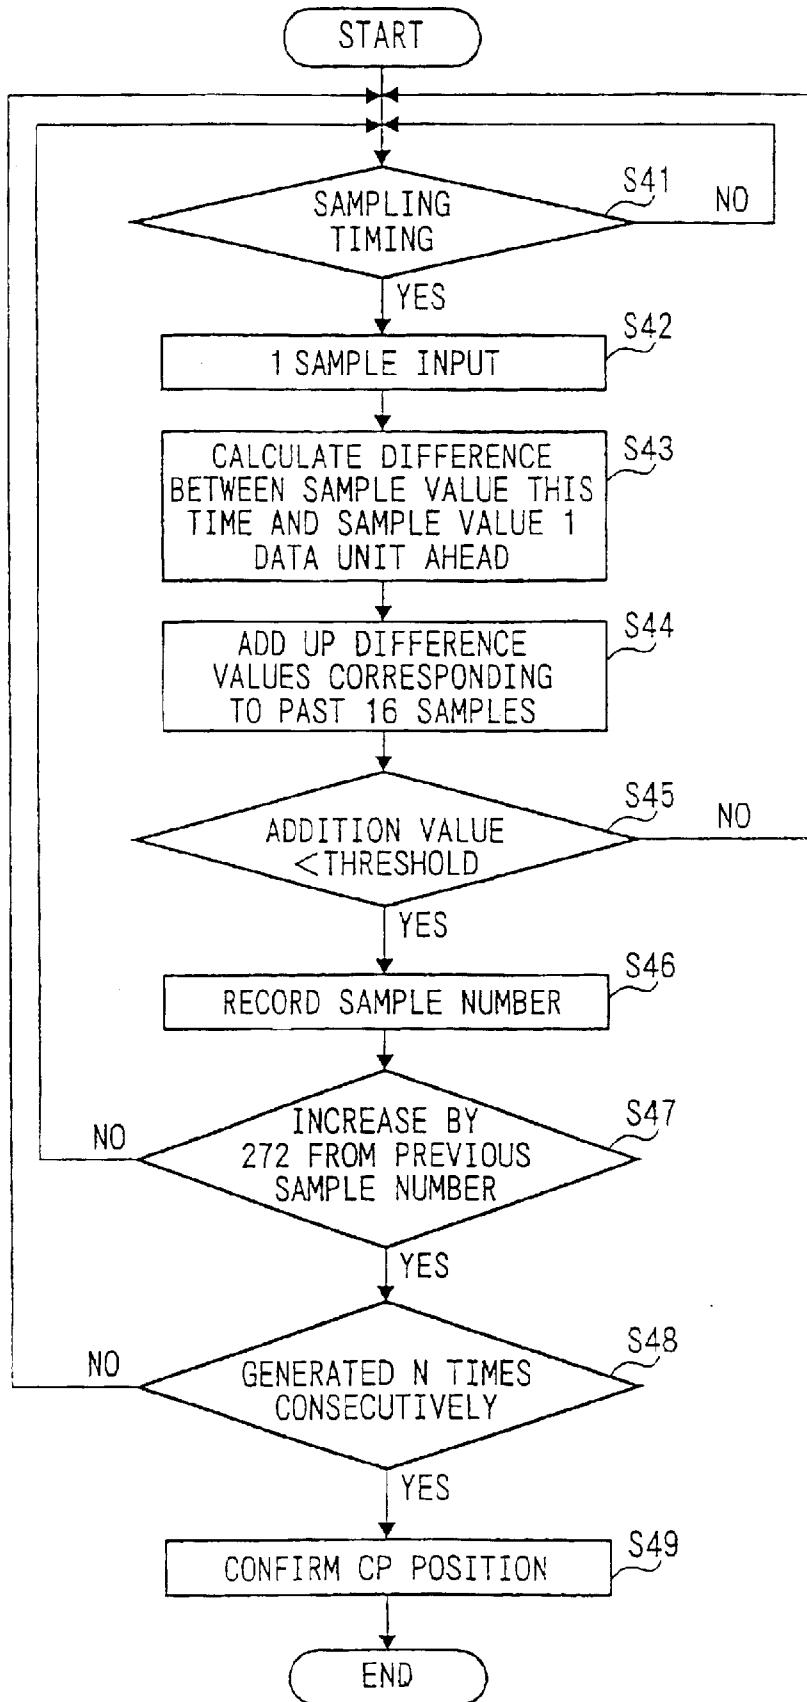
START

SAMPLING TIMING

S41

NO

YES

1 SAMPLE INPUT

S42

CALCULATE DIFFERENCE BETWEEN SAMPLE VALUE THIS TIME AND SAMPLE VALUE 1 DATA UNIT AHEAD

S43

ADD UP DIFFERENCE VALUES CORRESPONDING TO PAST 16 SAMPLES

S44

ADDITION VALUE <THRESHOLD

S45

NO

YES

RECORD SAMPLE NUMBER

S46

INCREASE BY 272 FROM PREVIOUS SAMPLE NUMBER

S47

NO

YES

GENERATED N TIMES CONSECUTIVELY

S48

NO

YES

CONFIRM CP POSITION

S49

END